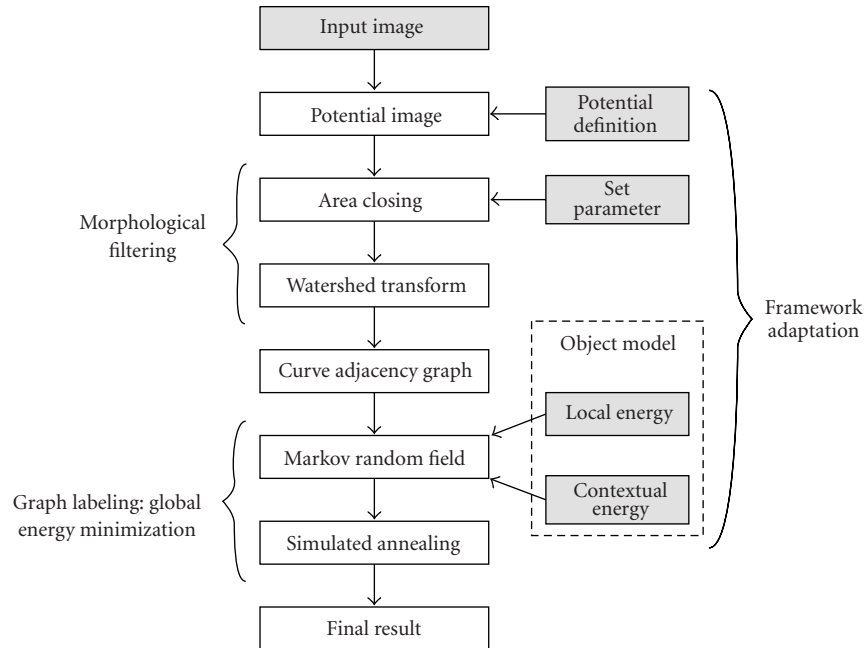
Input image

Potential image

Potential definition

Morphological filtering

Area closing

Set parameter

Watershed transform

Framework adaptation

Object model

Curve adjacency graph

Local energy

Markov random field

Graph labeling: global energy minimization

Contextual energy

Simulated annealing

Final result